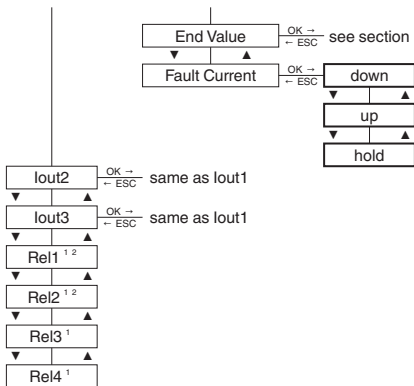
End Value

OK →
← ESC

see section

▼ ▲

Fault Current

OK →
← ESC

down

▼ ▲

up

▼ ▲

hold

Iout2

OK →
← ESC

same as Iout1

▼ ▲

Iout3

OK →
← ESC

same as Iout1

▼ ▲

Rel1 $^{1\ 2}$

▼ ▲

Rel2 $^{1\ 2}$

▼ ▲

Rel3 $^{1}$

▼ ▲

Rel4 $^{1}$